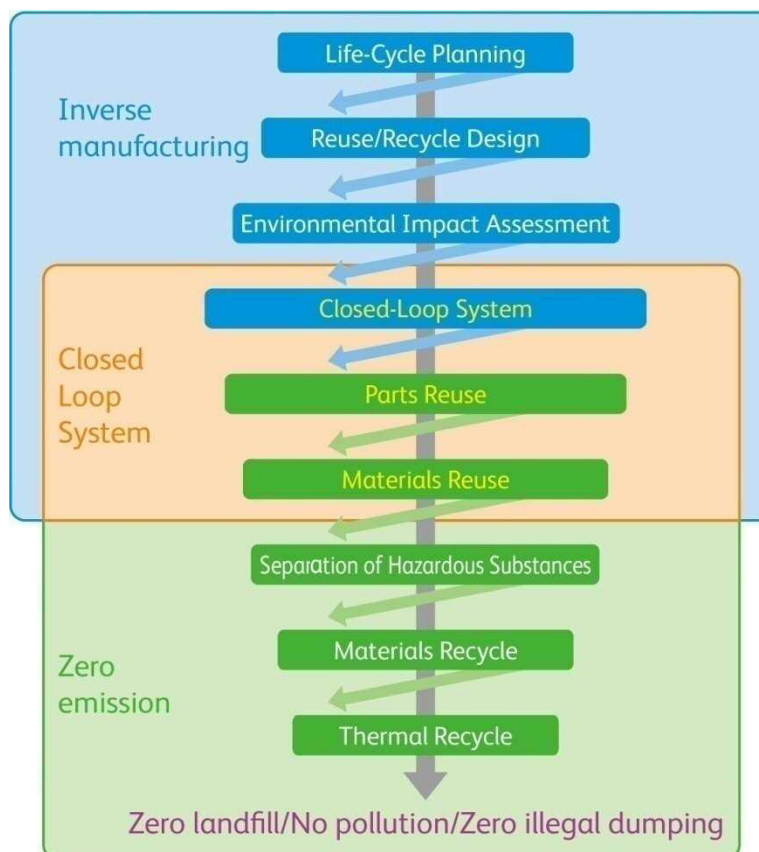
Inverse manufacturing

Life-Cycle Planning

Reuse/Recycle Design

Environmental Impact Assessment

Closed Loop System

Closed-Loop System

Parts Reuse

Materials Reuse

Zero emission

Separation of Hazardous Substances

Materials Recycle

Thermal Recycle

Zero landfill/No pollution/Zero illegal dumping